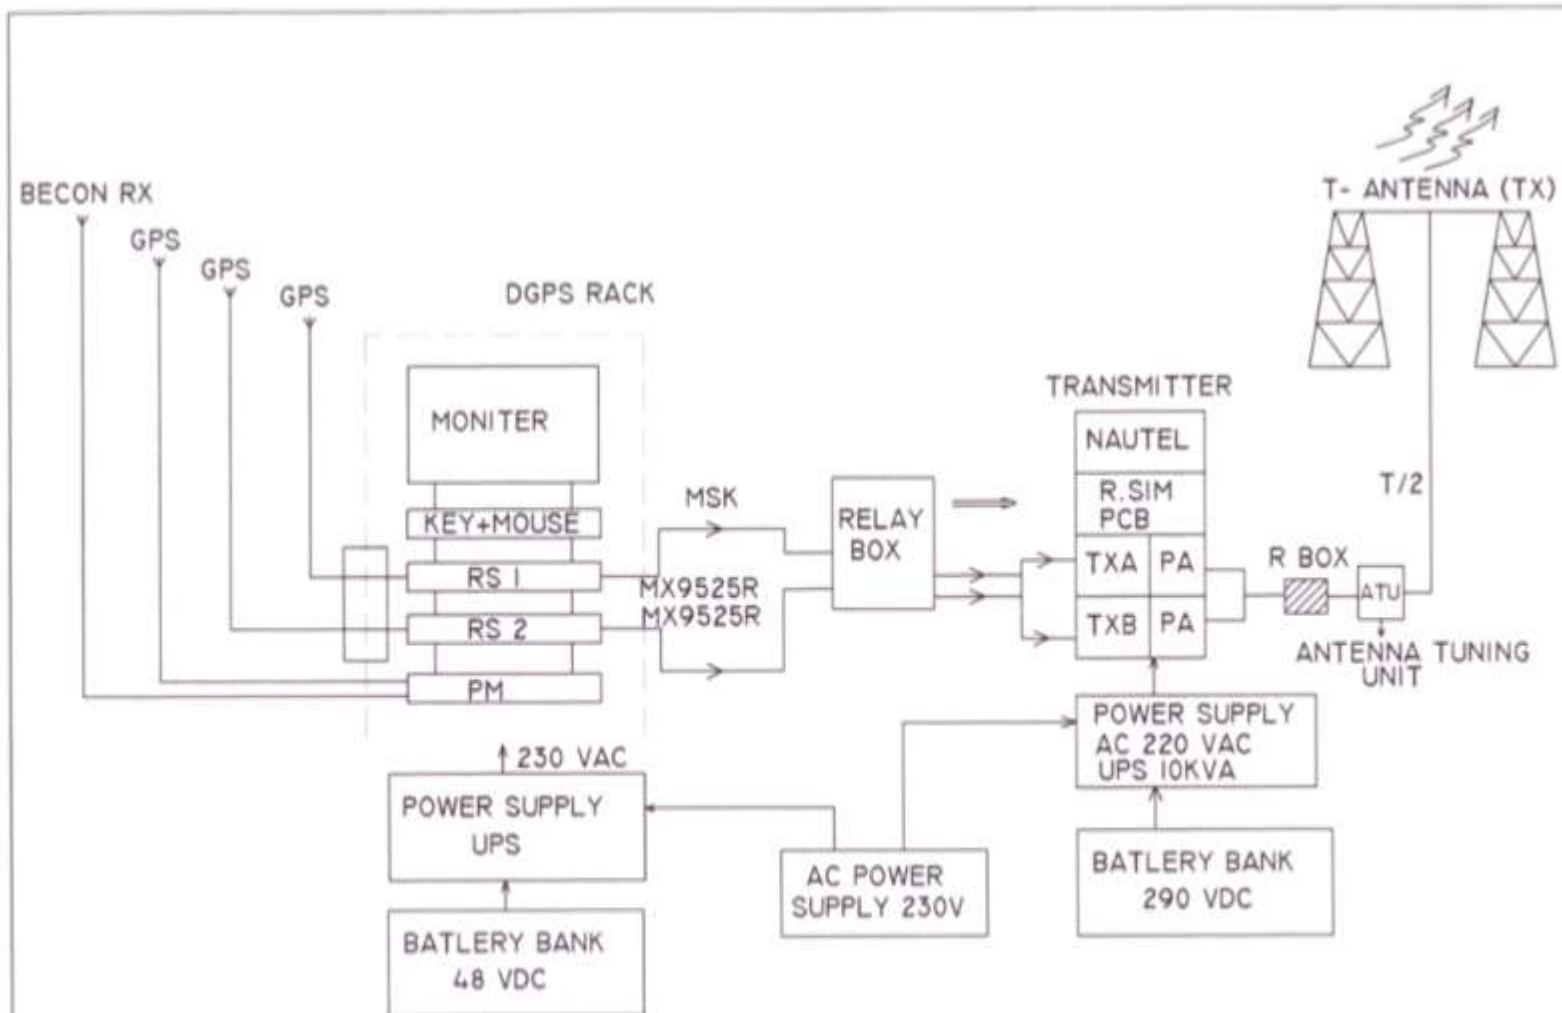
BECON RX

GPS

GPS

GPS

DGPS RACK

MONITER

KEY+MOUSE

RS I

RS 2

PM

MSK

MX9525R
MX9525R

RELAY BOX

TRANSMITTER

NAUTEL

R.SIM PCB

TXA

PA

TXB

PA

T- ANTENNA (TX)

T/2

R BOX

ATU

ANTENNA TUNING UNIT

POWER SUPPLY
AC 220 VAC
UPS 10KVA

230 VAC

POWER SUPPLY
UPS

AC POWER SUPPLY 230V

BATLERY BANK
290 VDC

BATLERY BANK
48 VDC